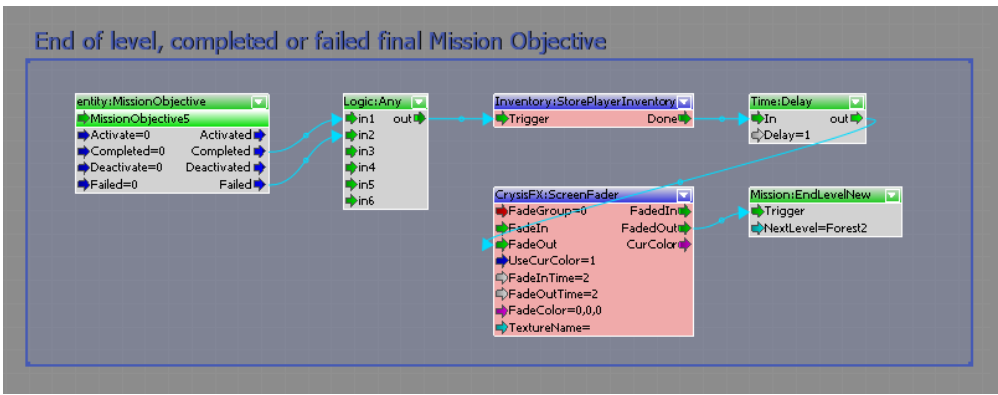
End of level, completed or failed final Mission Objective

entity:MissionObjective
MissionObjective5
Activate=0
Activated
Completed=0
Completed
Deactivate=0
Deactivated
Failed=0
Failed

Logic:Any
in1
out
in2
in3
in4
in5
in6

Inventory:StorePlayerInventory
Trigger
Done

Time:Delay
In
out
Delay=1

CrysisFX:ScreenFader
FadeGroup=0
FadedIn
FadeIn
FadedOut
FadeOut
CurColor
UseCurColor=1
FadeInTime=2
FadeOutTime=2
FadeColor=0,0,0
TextureName=

Mission:EndLevelNew
Trigger
NextLevel=Forest2